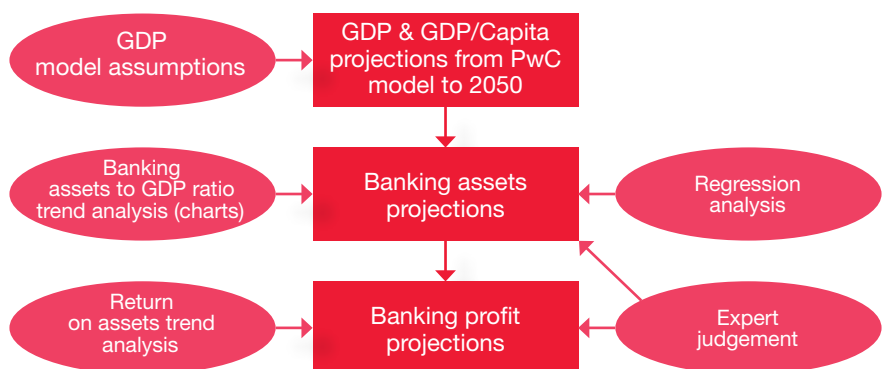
GDP model assumptions

GDP & GDP/Capita projections from PwC model to 2050

Banking assets to GDP ratio trend analysis (charts)

Banking assets projections

Regression analysis

Return on assets trend analysis

Banking profit projections

Expert judgement